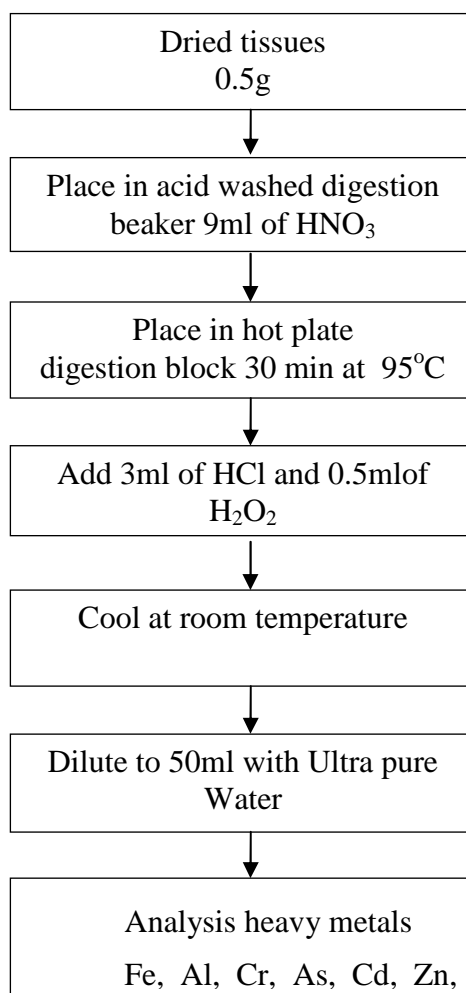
Dried tissues
0.5g

Place in acid washed digestion beaker 9ml of $HNO_3$

Place in hot plate digestion block 30 min at $95^oC$

Add 3ml of HCl and 0.5mlof $H_2O_2$

Cool at room temperature

Dilute to 50ml with Ultra pure Water

Analysis heavy metals
Fe, Al, Cr, As, Cd, Zn,